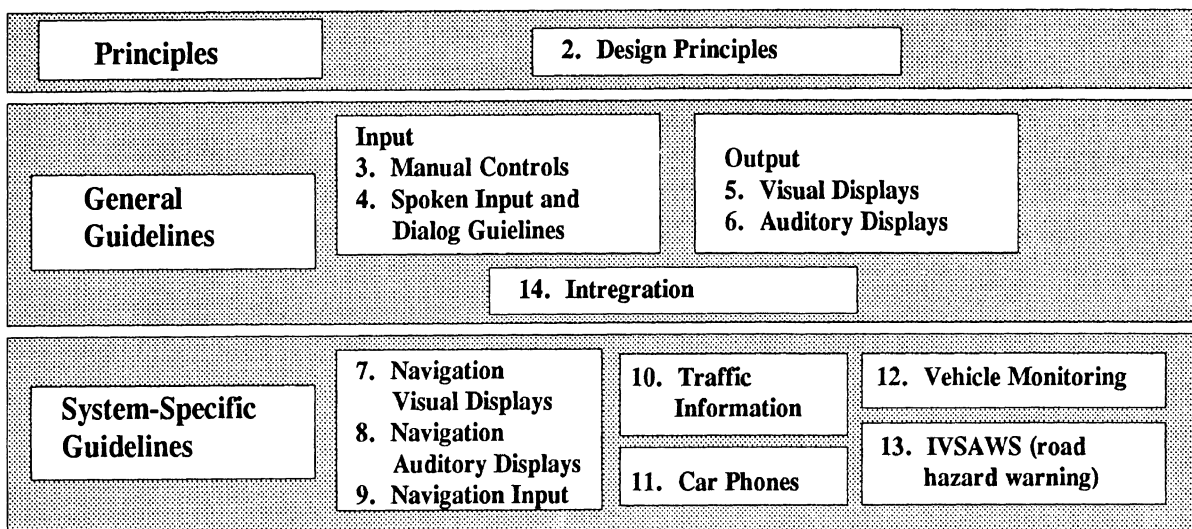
Principles

2. Design Principles

General Guidelines

Input
3. Manual Controls
4. Spoken Input and Dialog Guielines

Output
5. Visual Displays
6. Auditory Displays

14. Intregration

System-Specific Guidelines

7. Navigation Visual Displays
8. Navigation Auditory Displays
9. Navigation Input

10. Traffic Information

11. Car Phones

12. Vehicle Monitoring

13. IVSAWS (road hazard warning)